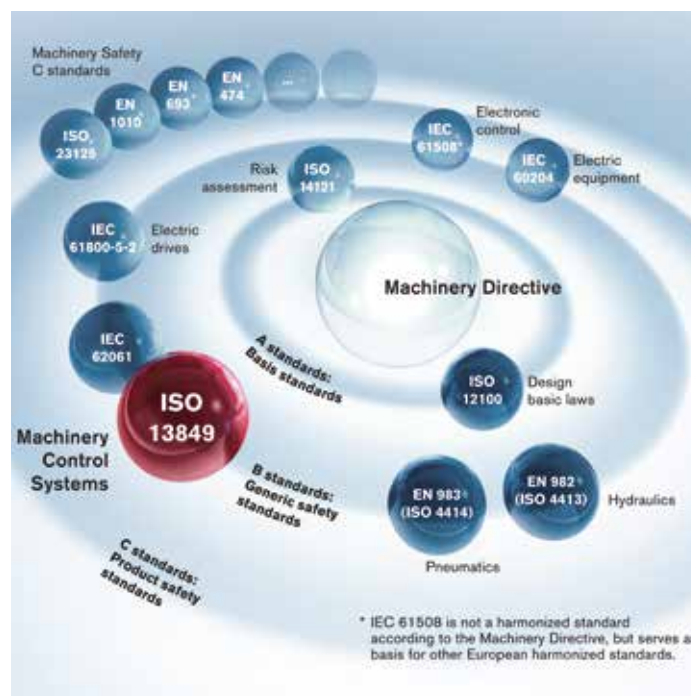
Machinery Safety C standards

ISO 23125

EN 1010

EN 693

EN 474

...

IEC 61508*

Electronic control

IEC 60204

Electric equipment

Risk assessment

ISO 14121

IEC 61800-5-2

Electric drives

Machinery Directive

IEC 62061

A standards: Basis standards

ISO 12100

Design basic laws

ISO 13849

Machinery Control Systems

B standards: Generic safety standards

EN 983 (ISO 4414)

EN 982 (ISO 4413)

Hydraulics

Pneumatics

C standards: Product safety standards

* IEC 61508 is not a harmonized standard according to the Machinery Directive, but serves a basis for other European harmonized standards.